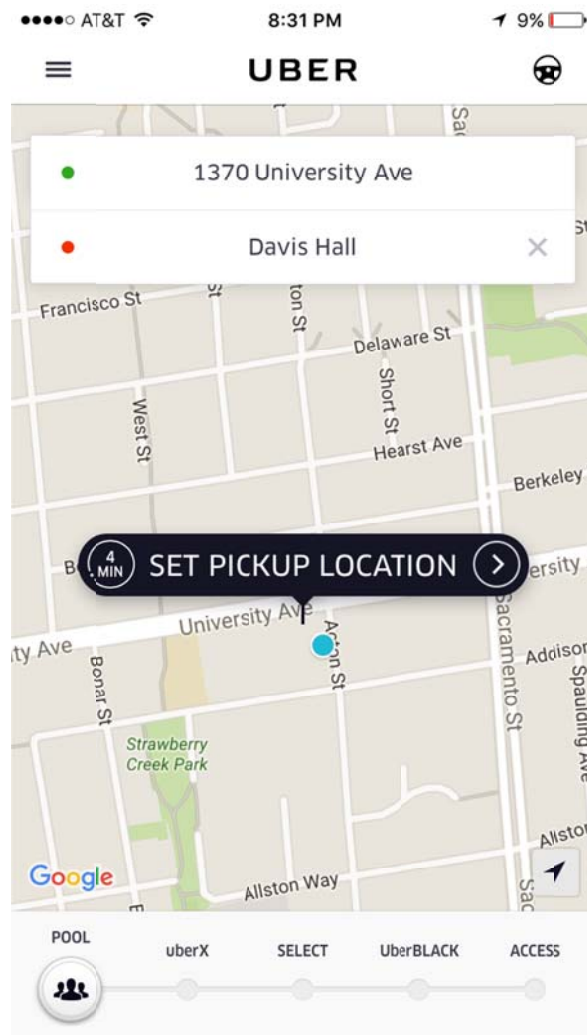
●●●●○ AT&T 8:31 PM 9%

UBER

1370 University Ave

Davis Hall

Francisco St

ton St

Delaware St

West St

Short St

Hearst Ave

Berkeley

4 MIN SET PIKUP LOCATION

ersity

University Ave

ty Ave

Acton St

Sacramento St

Addison

Spaulding Ave

Bonar St

Strawberry Creek Park

Allston

Google

Allston Way

POOL

uberX

SELECT

UberBLACK

ACCESS